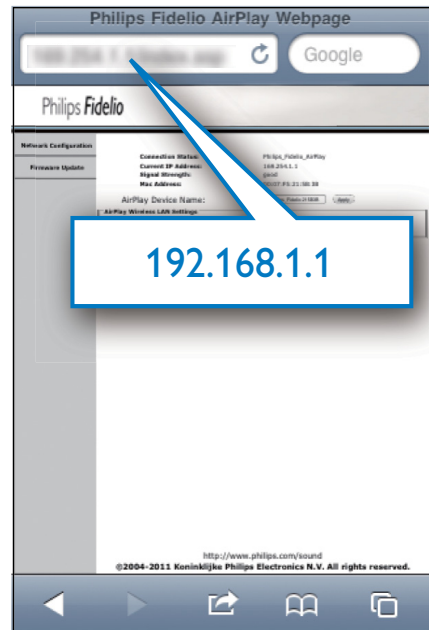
Philips Fidelio AirPlay Webpage

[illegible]

Google

Philips Fidelio

Network Configuration

Firmware Update

Connection Status: Philips_Fidelio_AirPlay

Current IP Address: 169.254.1.1

Signal Strength: good

Mac Address: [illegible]

AirPlay Device Name: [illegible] Apply

AirPlay Wireless LAN Settings

192.168.1.1

http://www.philips.com/sound

©2004-2011 Koninklijke Philips Electronics N.V. All rights reserved.